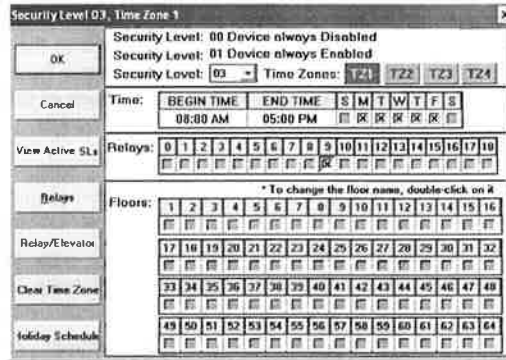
Security Level 03, Time Zone 1

OK

Cancel

View Active SLs

Relays

Relay/Elevator

Clear Time Zone

Holiday Schedule

Security Level: 00 Device always Disabled
Security Level: 01 Device always Enabled
Security Level: 03 Time Zones: TZ1 TZ2 TZ3 TZ4

Time:

| BEGIN TIME | END TIME | S | M | T | W | T | F | S |
|---|---|---|---|---|---|---|---|---|
| 08:00 AM | 05:00 PM | | X | X | X | X | X | |

Relays: 0 1 2 3 4 5 6 7 8 9 10 11 12 13 14 15 16 17 18

* To change the floor name, double-click on it

Floors:
1 2 3 4 5 6 7 8 9 10 11 12 13 14 15 16
17 18 19 20 21 22 23 24 25 26 27 28 29 30 31 32
33 34 35 36 37 38 39 40 41 42 43 44 45 46 47 48
49 50 51 52 53 54 55 56 57 58 59 60 61 62 63 64